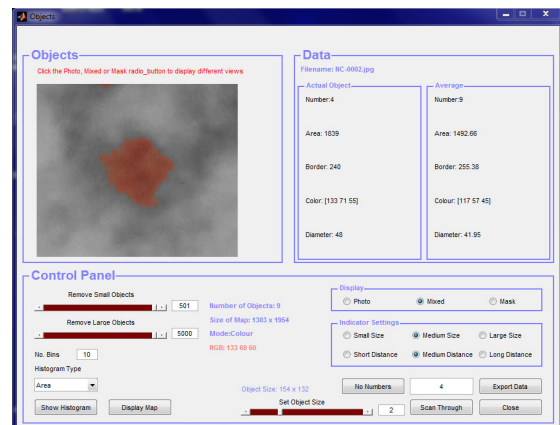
Objects

Objects

Click the Photo, Mixed or Mask radio_button to display different views

Data

Filename: NC-0002.jpg

Actual Object

Number:4

Area: 1839

Border: 240

Color: [133 71 55]

Diameter: 48

Average

Number:9

Area: 1492.66

Border: 255.38

Colour: [117 57 45]

Diameter: 41.95

Control Panel

Remove Small Objects

501

Remove Large Objects

5000

No. Bins 10

Histogram Type

Area

Show Histogram

Display Map

Number of Objects: 9

Size of Map: 1303 x 1954

Mode:Colour

RGB: 133 80 60

Object Size: 154 x 132

Set Object Size

2

Display

Photo

Mixed

Mask

Indicator Settings

Small Size

Medium Size

Large Size

Short Distance

Medium Distance

Long Distance

No Numbers

4

Export Data

Scan Through

Close